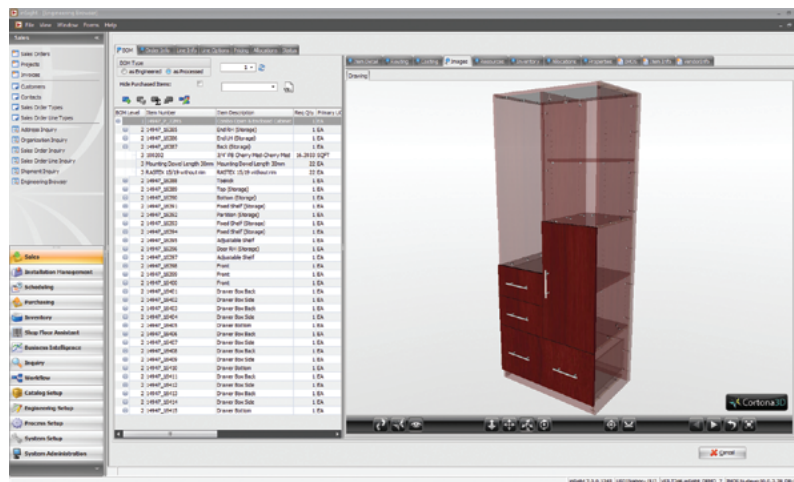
File View Window Rooms Help

Sales

Sales Orders
Projects
Invoices
Customers
Contacts
Sales Order Types
Sales Order Line Types
Address Inquiry
Organization Inquiry
Sales Order Inquiry
Sales Order Line Inquiry
Shipment Inquiry
Engineering Browser

BOM

BOM Type
as Engineered
as Processed

Hide Purchased Items:

| BOM Level | Item Number | Item Description | Req Qty | Primary U |
|---|---|---|---|---|
| | 1 | | | |
| | 2 | End Rt (Storage) | 1 | EA |
| | 2 | End Lt (Storage) | 1 | EA |
| | 2 | Back (Storage) | 1 | EA |
| | 3 | 3/4" PB Cherry Med Cherry Med | | SQFT |
| | 3 | Mounting Dowel Length 30mm | 22 | EA |
| | 3 | RASTEX 15/18 without rim | 22 | EA |
| | 2 | Toekick | 1 | EA |
| | 2 | Top (Storage) | 1 | EA |
| | 2 | Bottom (Storage) | 1 | EA |
| | 2 | Fixed Shelf (Storage) | 1 | EA |
| | 2 | Partition (Storage) | 1 | EA |
| | 2 | Fixed Shelf (Storage) | 1 | EA |
| | 2 | Fixed Shelf (Storage) | 1 | EA |
| | 2 | Adjustable Shelf | 1 | EA |
| | 2 | Door Rt (Storage) | 1 | EA |
| | 2 | Adjustable Shelf | 1 | EA |
| | 2 | Front | 1 | EA |
| | 2 | Front | 1 | EA |
| | 2 | Front | 1 | EA |
| | 2 | Drawer Box Back | 1 | EA |
| | 2 | Drawer Box Side | 1 | EA |
| | 2 | Drawer Box Side | 1 | EA |
| | 2 | Drawer Box Back | 1 | EA |
| | 2 | Drawer Bottom | 1 | EA |
| | 2 | Drawer Box Back | 1 | EA |
| | 2 | Drawer Box Side | 1 | EA |
| | 2 | Drawer Box Back | 1 | EA |
| | 2 | Drawer Box Side | 1 | EA |
| | 2 | Drawer Bottom | 1 | EA |
| | 2 | Drawer Box Back | 1 | EA |
| | 2 | Drawer Box Side | 1 | EA |
| | 2 | Drawer Box Back | 1 | EA |
| | 2 | Drawer Box Side | 1 | EA |
| | 2 | Drawer Bottom | 1 | EA |

Images

Drawing

Sales
Installation Management
Scheduling
Purchasing
Inventory
Shop Floor Assistant
Business Intelligence
Inquiry
Workflow
Catalog Setup
Engineering Setup
Process Setup
System Setup
System Administration

Cortona3D

Cancel